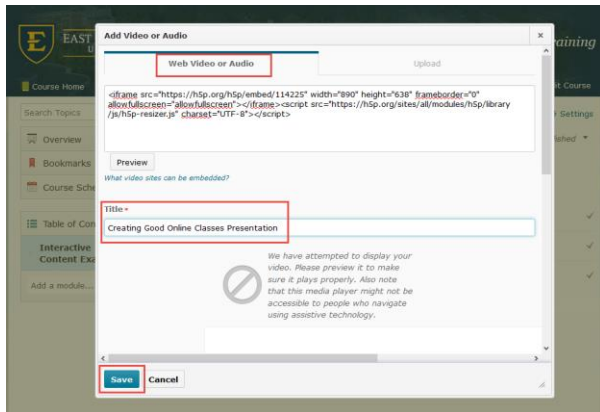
EAST

raining

Course Home

it Course

Search Topics

Settings

Overview

lished

Bookmarks

Course Sche

Table of Con

Interactive Content Exa

Add a module...

Add Video or Audio

×

Web Video or Audio

Upload

<iframe src="https://h5p.org/h5p/embed/114225" width="890" height="638" frameborder="0" allowfullscreen="allowfullscreen"></iframe><script src="https://h5p.org/sites/all/modules/h5p/library/js/h5p-resizer.js" charset="UTF-8"></script>

Preview

What video sites can be embedded?

Title *

Creating Good Online Classes Presentation

We have attempted to display your video. Please preview it to make sure it plays properly. Also note that this media player might not be accessible to people who navigate using assistive technology.

Save

Cancel